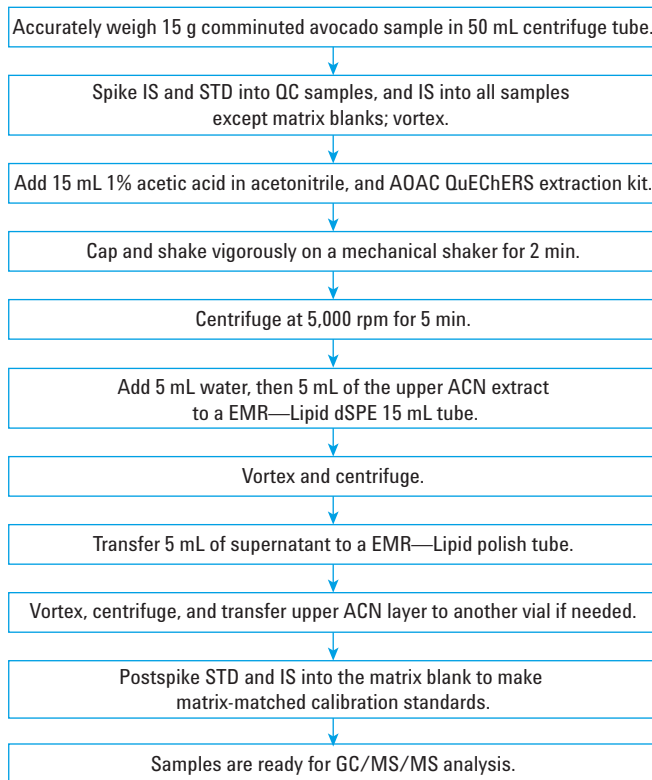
Accurately weigh 15 g comminuted avocado sample in 50 mL centrifuge tube.

Spike IS and STD into QC samples, and IS into all samples except matrix blanks; vortex.

Add 15 mL 1% acetic acid in acetonitrile, and AOAC QuEChERS extraction kit.

Cap and shake vigorously on a mechanical shaker for 2 min.

Centrifuge at 5,000 rpm for 5 min.

Add 5 mL water, then 5 mL of the upper ACN extract to a EMR—Lipid dSPE 15 mL tube.

Vortex and centrifuge.

Transfer 5 mL of supernatant to a EMR—Lipid polish tube.

Vortex, centrifuge, and transfer upper ACN layer to another vial if needed.

Postspike STD and IS into the matrix blank to make matrix-matched calibration standards.

Samples are ready for GC/MS/MS analysis.